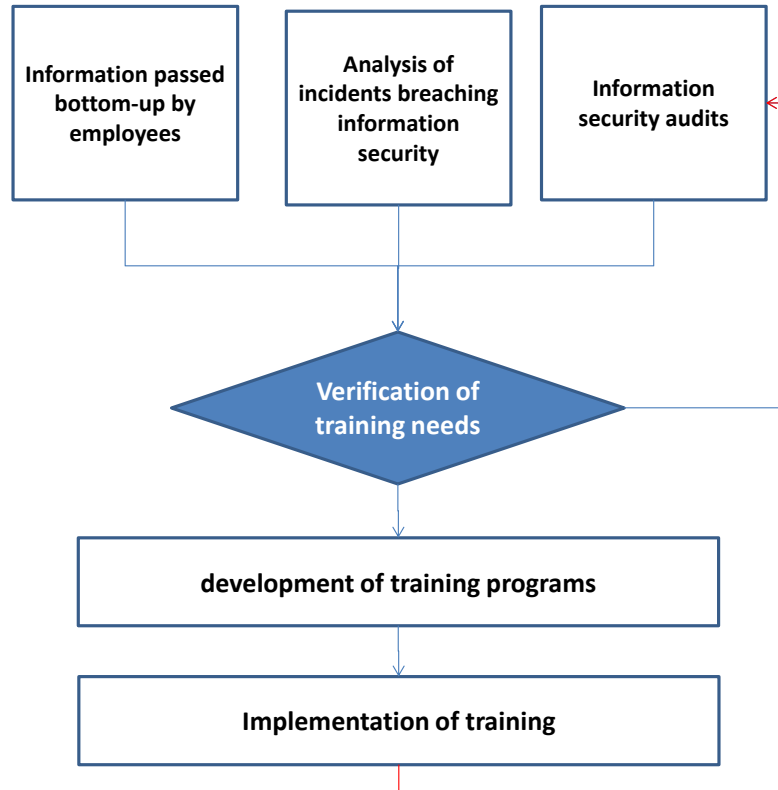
Information passed bottom-up by employees

Analysis of incidents breaching information security

Information security audits

Verification of training needs

development of training programs

Implementation of training